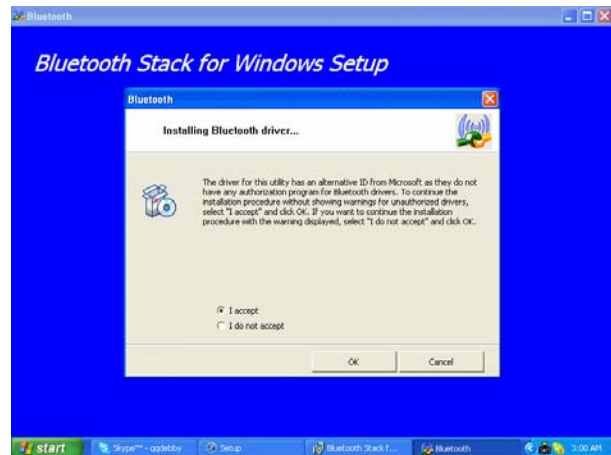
Bluetooth

Bluetooth Stack for Windows Setup

Bluetooth

Installing Bluetooth driver...

The driver for this utility has an alternative ID from Microsoft as they do not have any authorization program for Bluetooth drivers. To continue the installation procedure without showing warnings for unauthorized drivers, select "I accept" and click OK. If you want to continue the installation procedure with the warning displayed, select "I do not accept" and click OK.

I accept
I do not accept

OK
Cancel

start
Skype™ - qqdebby
Setup
Bluetooth Stack f...
Bluetooth
3:00 AM